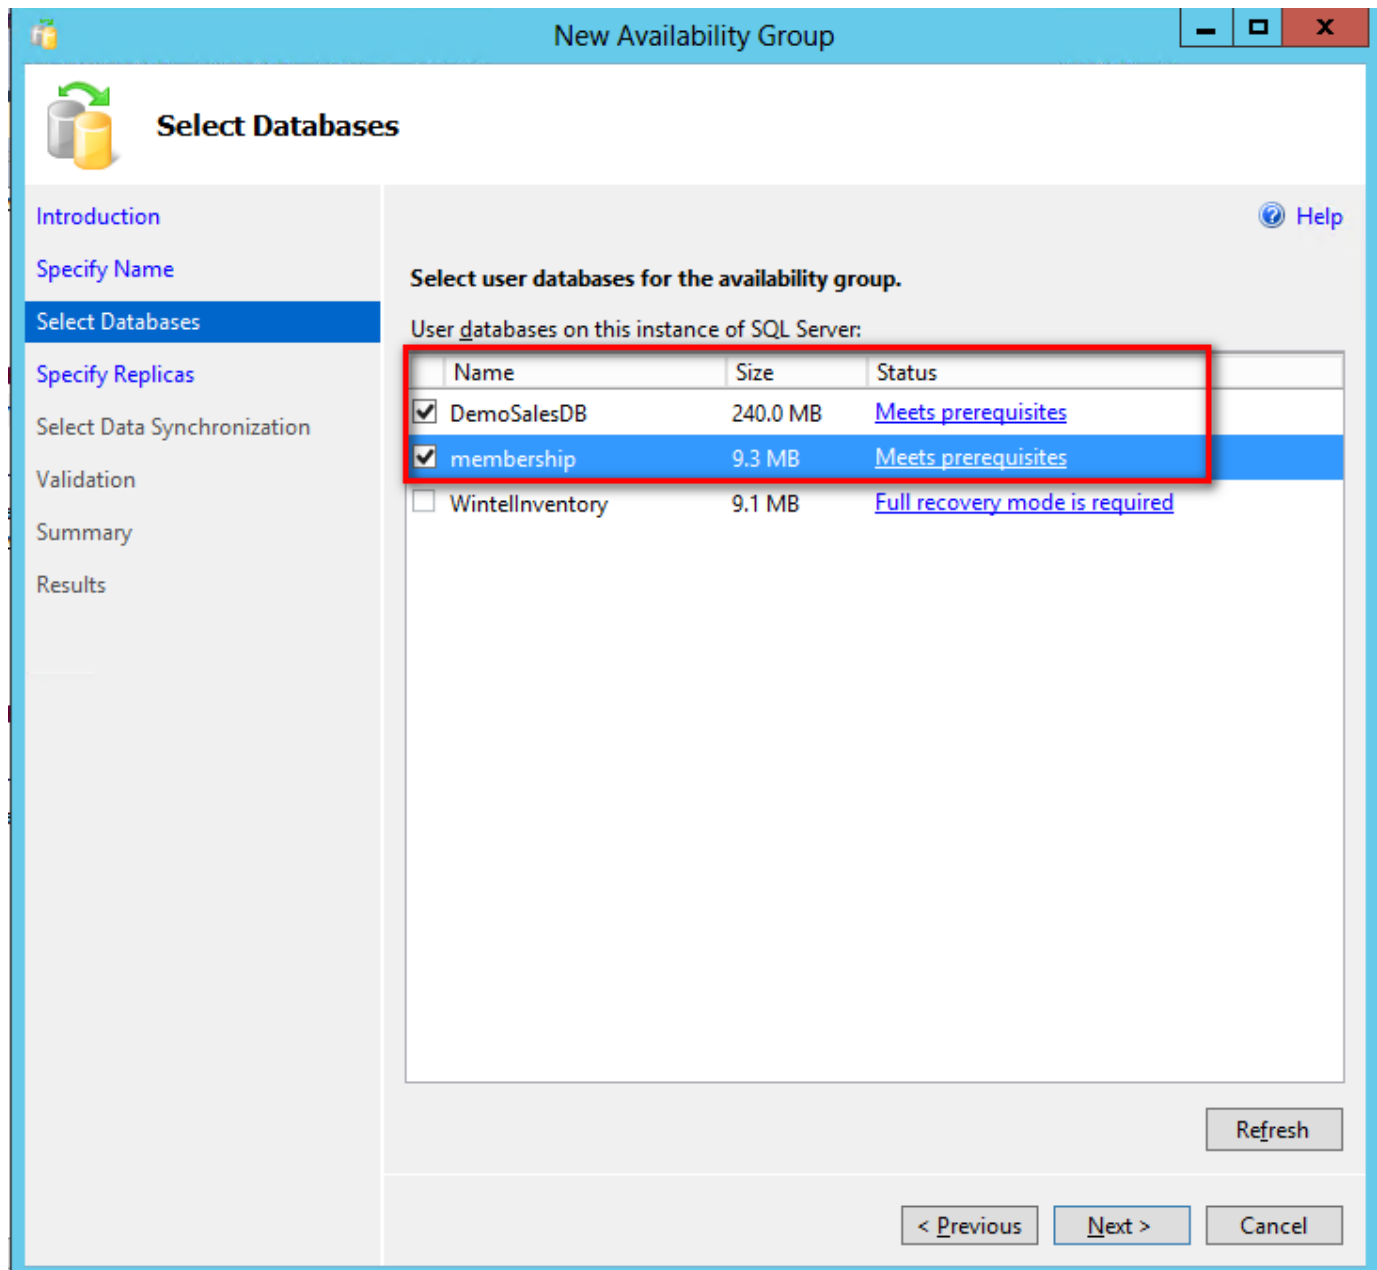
New Availability Group

Select Databases

Introduction
Specify Name
Select Databases
Specify Replicas
Select Data Synchronization
Validation
Summary
Results

Help

Select user databases for the availability group.

User databases on this instance of SQL Server:

| | Name | Size | Status |
|---|---|---|---|
| ☑ | DemoSalesDB | 240.0 MB | Meets prerequisites |
| ☑ | membership | 9.3 MB | Meets prerequisites |
| ☐ | WintelInventory | 9.1 MB | Full recovery mode is required |

Refresh

< Previous   Next >   Cancel